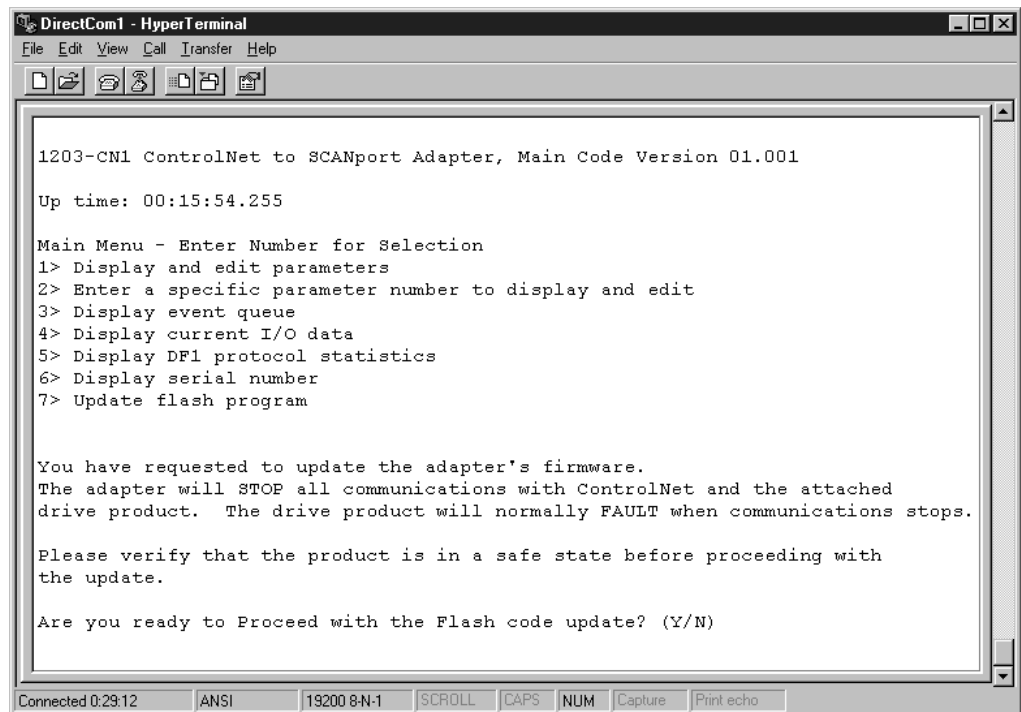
DirectCom1 - HyperTerminal

File Edit View Call Transfer Help

1203-CN1 ControlNet to SCANport Adapter, Main Code Version 01.001

Up time: 00:15:54.255

Main Menu - Enter Number for Selection
1> Display and edit parameters
2> Enter a specific parameter number to display and edit
3> Display event queue
4> Display current I/O data
5> Display DF1 protocol statistics
6> Display serial number
7> Update flash program

You have requested to update the adapter's firmware.
The adapter will STOP all communications with ControlNet and the attached drive product. The drive product will normally FAULT when communications stops.

Please verify that the product is in a safe state before proceeding with the update.

Are you ready to Proceed with the Flash code update? (Y/N)

Connected 0:29:12 | ANSI | 19200 8-N-1 | SCROLL | CAPS | NUM | Capture | Print echo